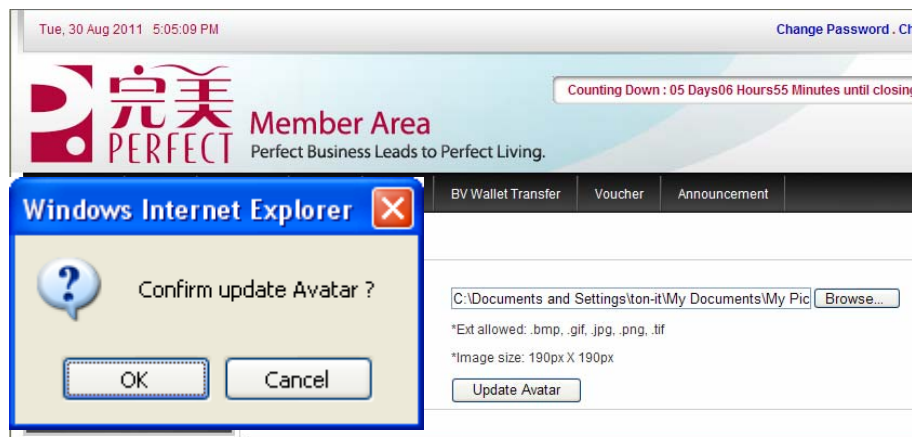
Tue, 30 Aug 2011 5:05:09 PM

Change Password . Ch

完美 PERFECT

Member Area

Perfect Business Leads to Perfect Living.

Counting Down : 05 Days06 Hours55 Minutes until closing

BV Wallet Transfer

Voucher

Announcement

Windows Internet Explorer

Confirm update Avatar ?

OK

Cancel

C:\Documents and Settings\ton-it\My Documents\My Pic

Browse...

*Ext allowed: .bmp, .gif, .jpg, .png, .tif

*Image size: 190px X 190px

Update Avatar